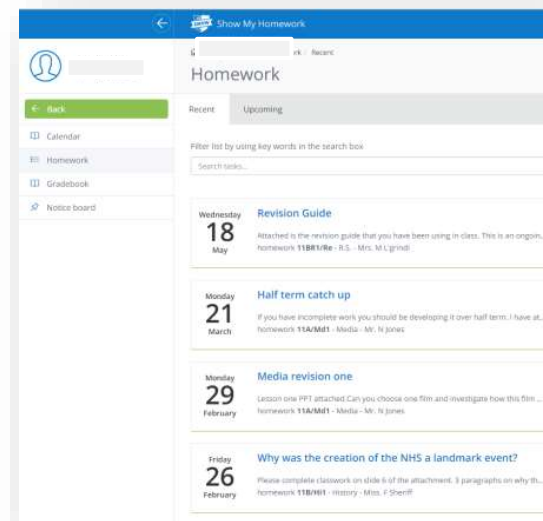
Show My Homework

Back

Calendar

Homework

Gradebook

Notice board

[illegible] rk › Recent

Homework

Recent

Upcoming

Filter list by using key words in the search box

Search tasks...

Wednesday
18
May

Revision Guide

Attached is the revision guide that you have been using in class. This is an ongoin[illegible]
homework 11BR1/Re - R.S. - Mrs. M L'grindi

Monday
21
March

Half term catch up

If you have incomplete work you should be developing it over half term. I have at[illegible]
homework 11A/Md1 - Media - Mr. N Jones

Monday
29
February

Media revision one

Lesson one PPT attached Can you choose one film and investigate how this film ...
homework 11A/Md1 - Media - Mr. N Jones

Friday
26
February

Why was the creation of the NHS a landmark event?

Please complete classwork on slide 6 of the attachment. 3 paragraphs on why th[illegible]
homework 11B/Hi1 - History - Miss. F Sheriff